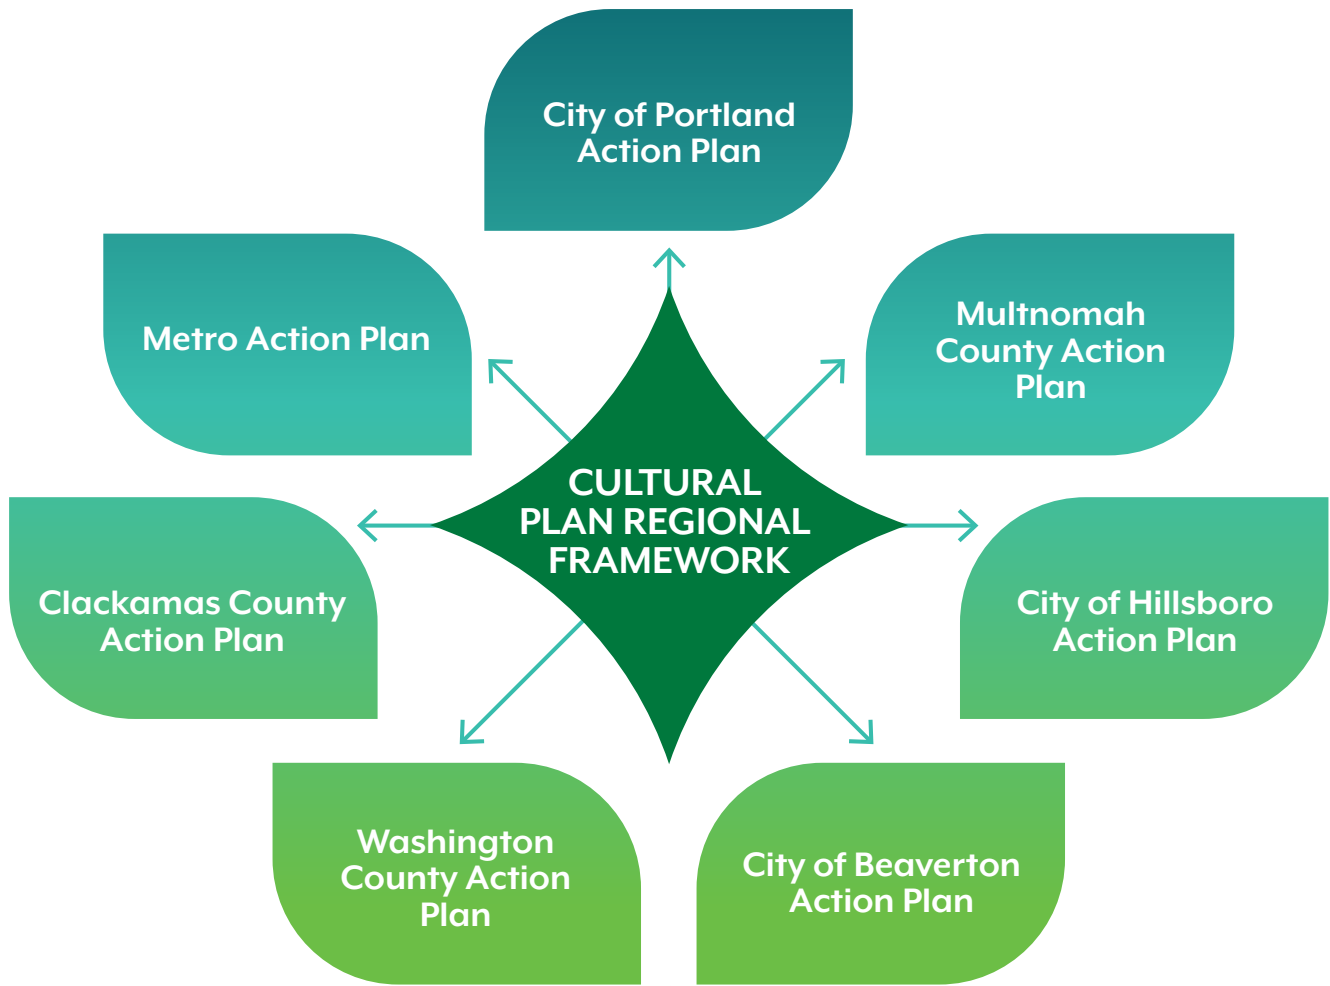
City of Portland Action Plan

Metro Action Plan

Multnomah County Action Plan

CULTURAL PLAN REGIONAL FRAMEWORK

Clackamas County Action Plan

City of Hillsboro Action Plan

Washington County Action Plan

City of Beaverton Action Plan